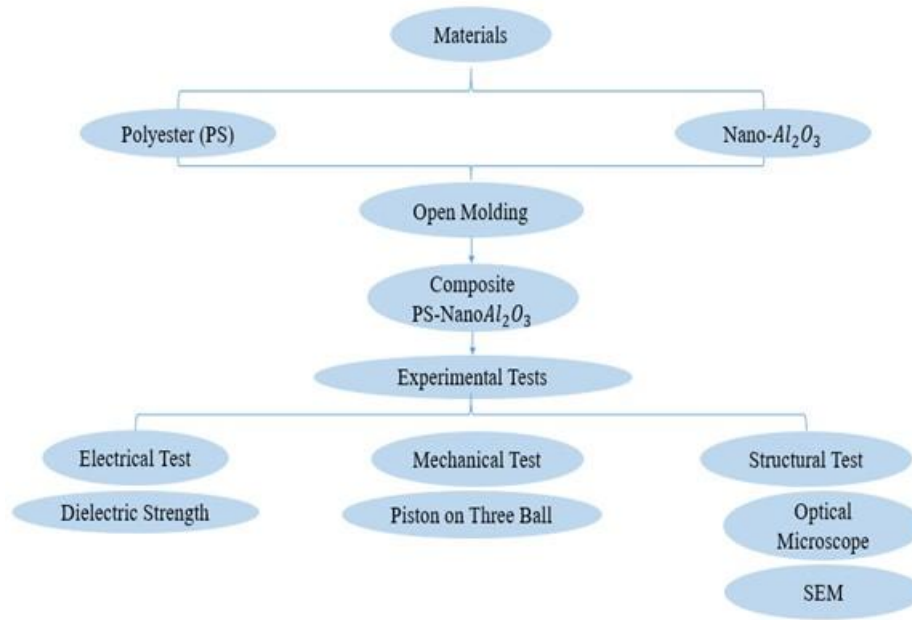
Materials

Polyester (PS)

Nano-$Al_2O_3$

Open Molding

Composite PS-Nano$Al_2O_3$

Experimental Tests

Electrical Test

Dielectric Strength

Mechanical Test

Piston on Three Ball

Structural Test

Optical Microscope

SEM